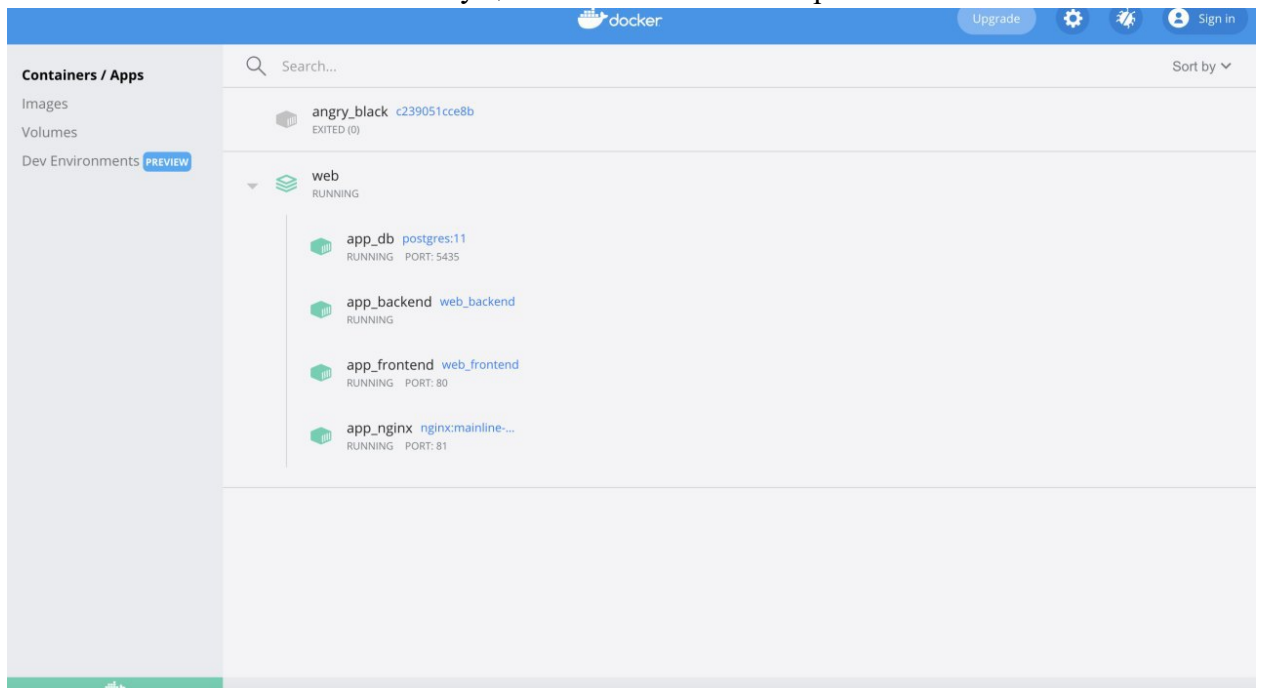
docker

Upgrade

Sign in

Containers / Apps

Images

Volumes

Dev Environments PREVIEW

Search...

Sort by

angry_black c239051cce8b
EXITED (0)

web
RUNNING

app_db postgres:11
RUNNING PORT: 5435

app_backend web_backend
RUNNING

app_frontend web_frontend
RUNNING PORT: 80

app_nginx nginx:mainline-...
RUNNING PORT: 81